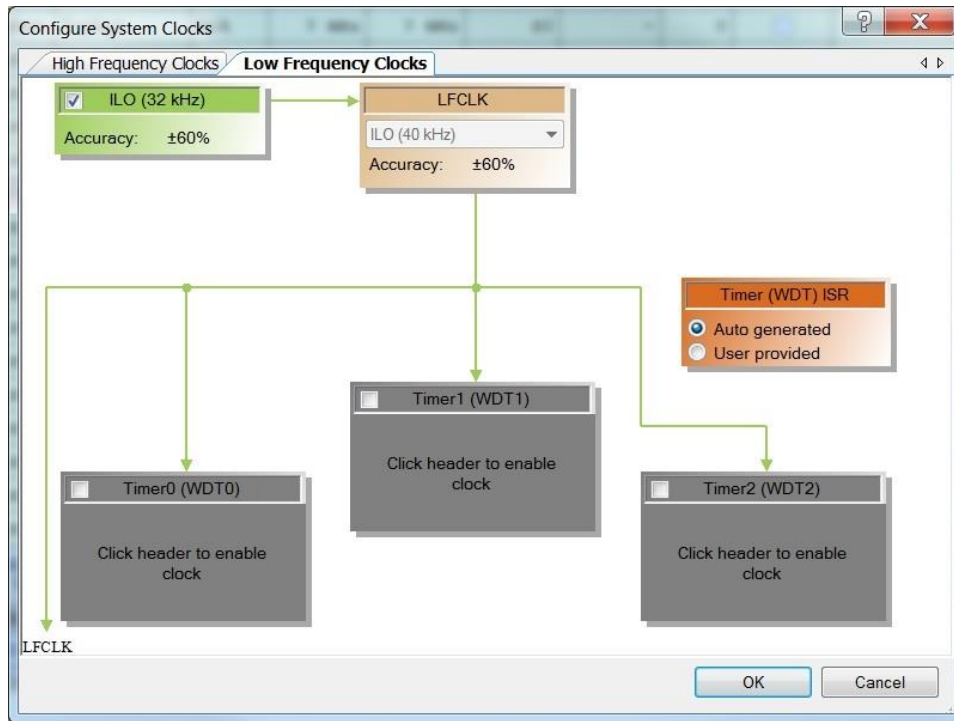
Configure System Clocks

High Frequency Clocks Low Frequency Clocks

ILO (32 kHz)
Accuracy: ±60%

LFCLK
ILO (40 kHz)
Accuracy: ±60%

Timer (WDT) ISR
Auto generated
User provided

Timer1 (WDT1)
Click header to enable clock

Timer0 (WDT0)
Click header to enable clock

Timer2 (WDT2)
Click header to enable clock

LFCLK

OK
Cancel